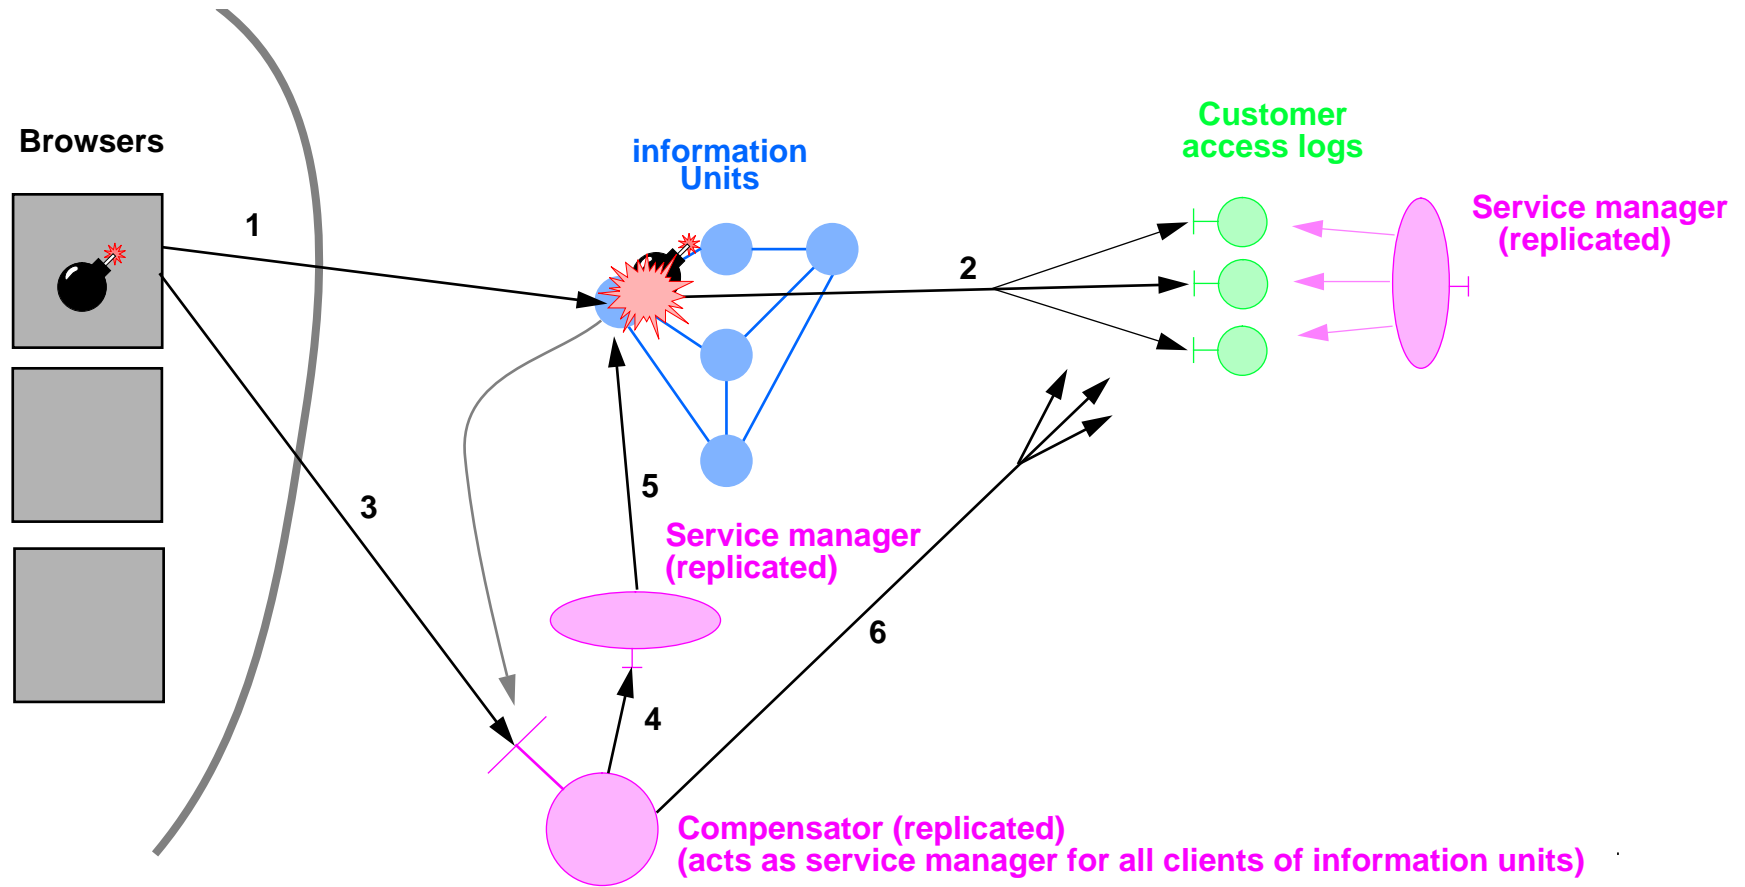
Browsers

1

information Units

Customer access logs

Service manager (replicated)

2

3

5

Service manager (replicated)

6

4

Compensator (replicated)
(acts as service manager for all clients of information units)